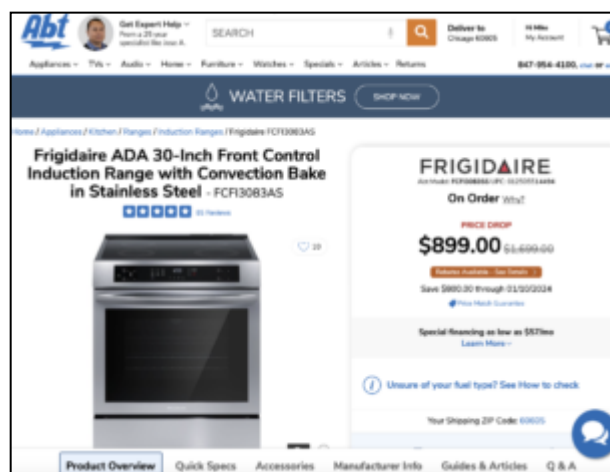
Abt

Get Expert Help
From a 25 year specialist like Jose A.

SEARCH

Deliver to
Chicago 60605

Hi Mike
My Account

Appliances ▾ TVs ▾ Audio ▾ Home ▾ Furniture ▾ Watches ▾ Specials ▾ Articles ▾ Returns

847-954-4100, chat or

WATER FILTERS

SHOP NOW

Home / Appliances / Kitchen / Ranges / Induction Ranges / Frigidaire FCFI3083AS

Frigidaire ADA 30-Inch Front Control Induction Range with Convection Bake in Stainless Steel - FCFI3083AS

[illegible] Reviews

20

FRIGIDAIRE

Abt Model: FCFI3083AS UPC: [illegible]

On Order Why?

PRICE DROP

$899.00 $1,699.00

Rebates Available - See Details

Save $800.00 through 01/10/2024

Price Match Guarantee

Special financing as low as $57/mo
Learn More

Unsure of your fuel type? See How to check

Your Shipping ZIP Code: 60605

Product Overview Quick Specs Accessories Manufacturer Info Guides & Articles Q & A